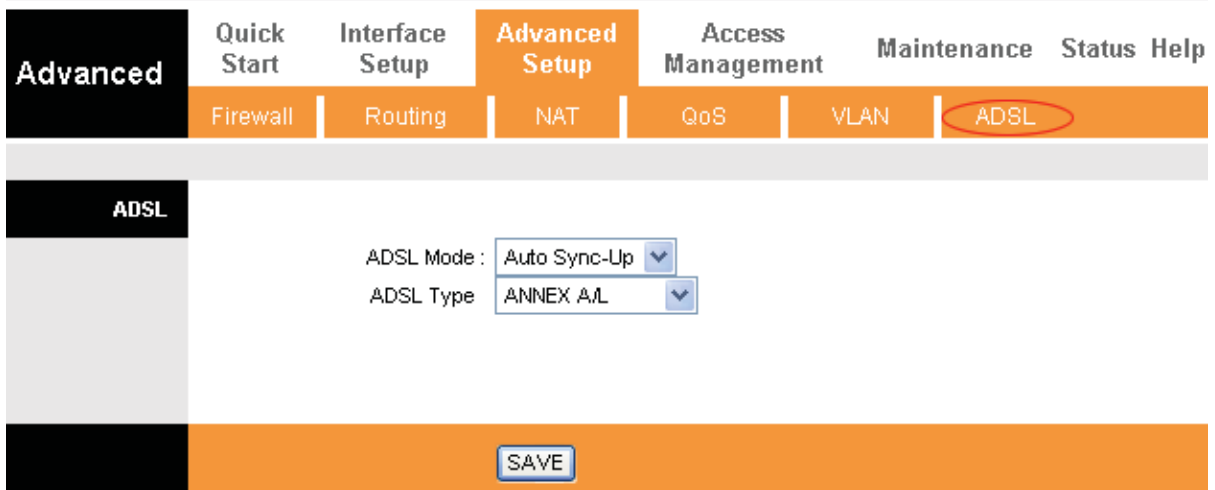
Advanced

Quick Start

Interface Setup

Advanced Setup

Access Management

Maintenance

Status

Help

Firewall

Routing

NAT

QoS

VLAN

ADSL

ADSL

ADSL Mode : Auto Sync-Up

ADSL Type ANNEX A/L

SAVE